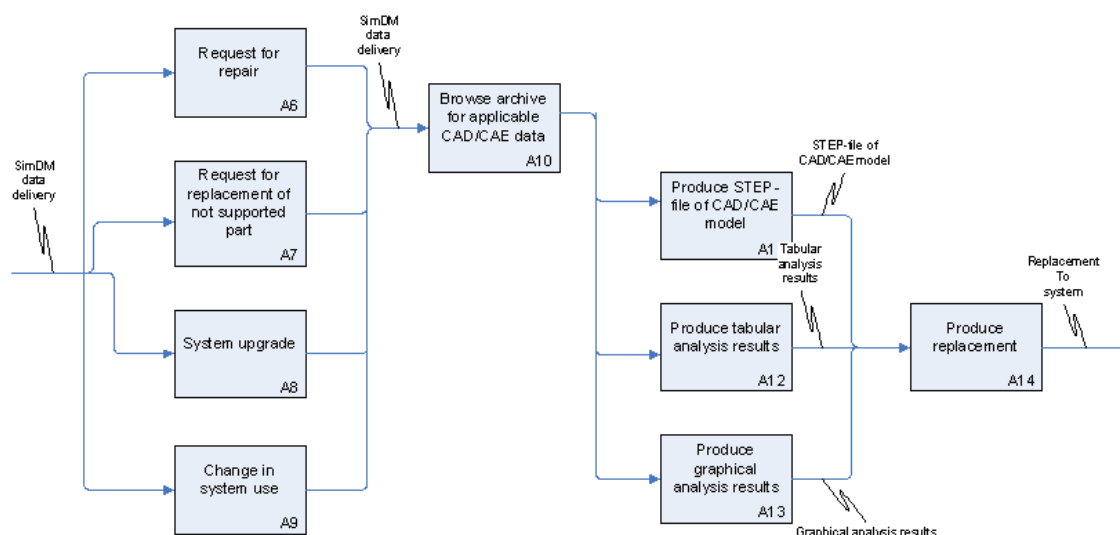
SimDM data delivery

Request for repair
A6

Request for replacement of not supported part
A7

System upgrade
A8

Change in system use
A9

SimDM data delivery

Browse archive for applicable CAD/CAE data
A10

STEP-file of CAD/CAE model

Produce STEP-file of CAD/CAE model
A1

Tabular analysis results

Produce tabular analysis results
A12

Produce graphical analysis results
A13

Graphical analysis results

Produce replacement
A14

Replacement To system